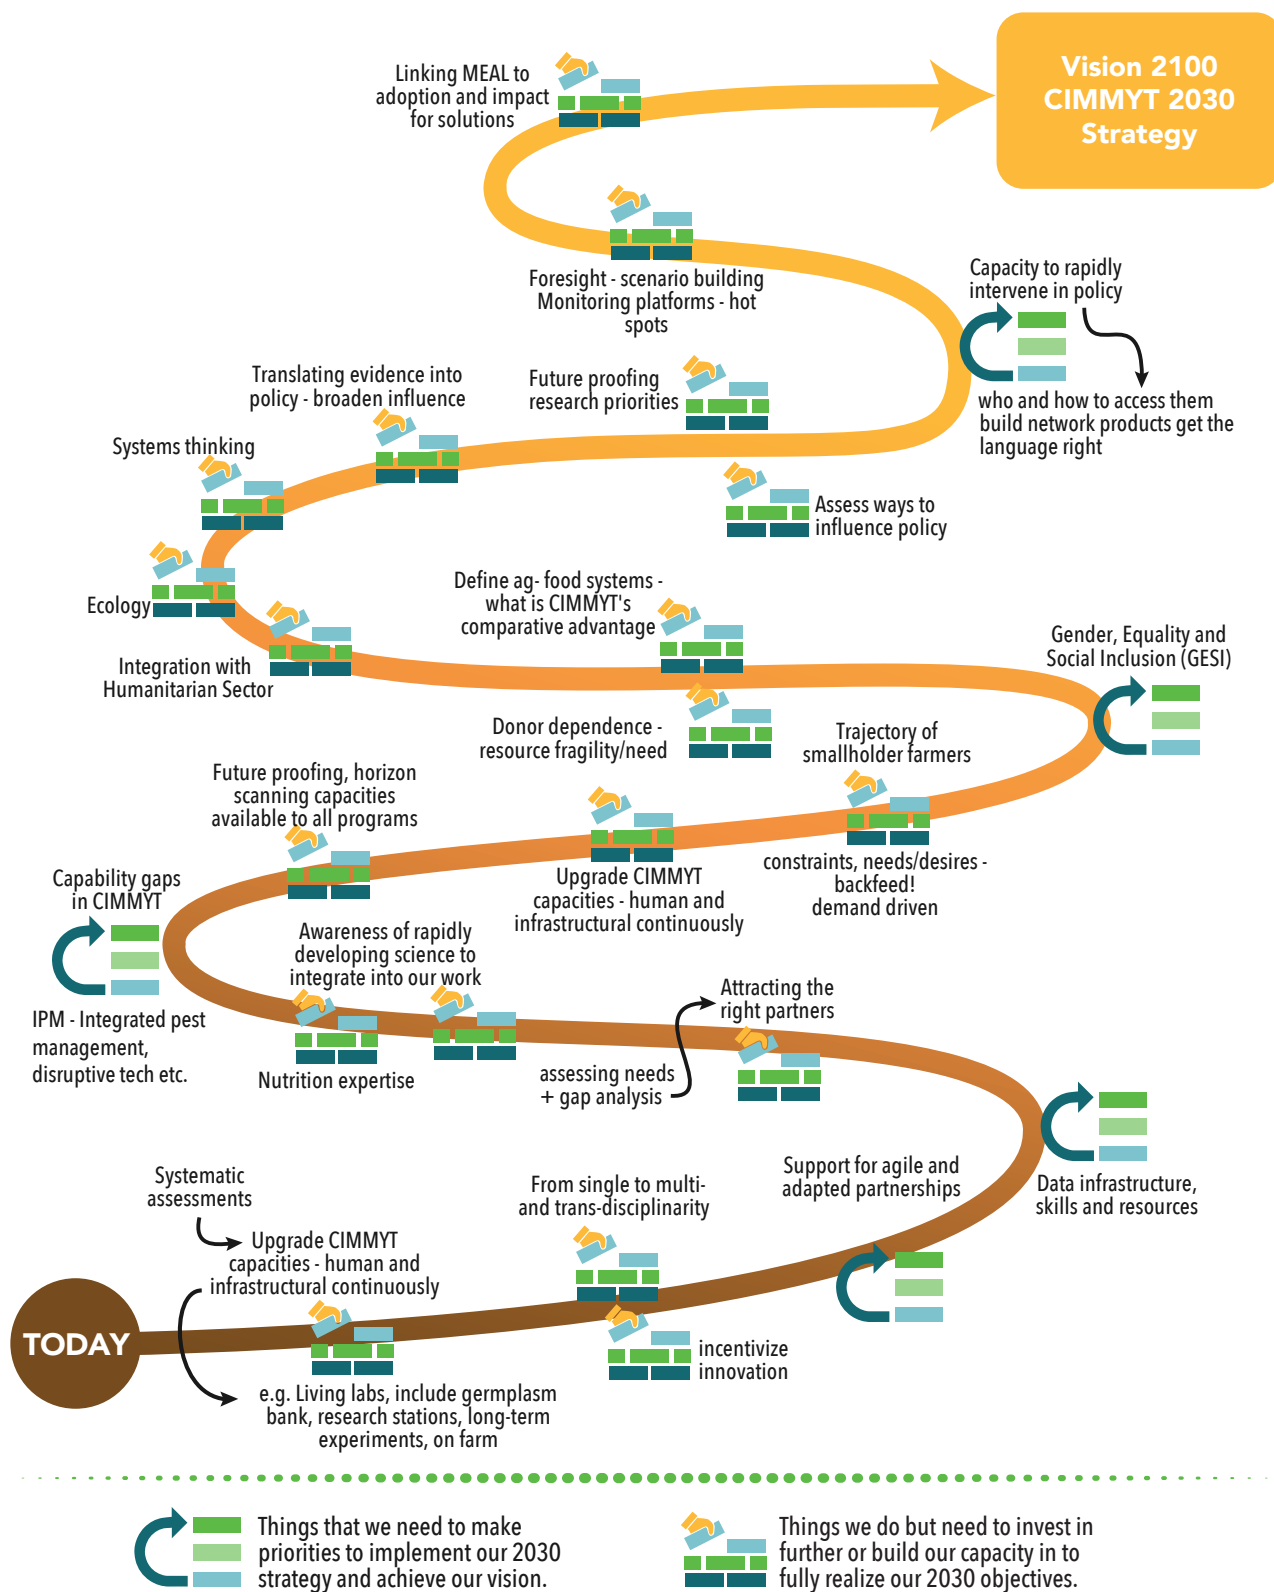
Vision 2100 CIMMYT 2030 Strategy

Linking MEAL to adoption and impact for solutions

Foresight - scenario building Monitoring platforms - hot spots

Capacity to rapidly intervene in policy

who and how to access them build network products get the language right

Translating evidence into policy - broaden influence

Future proofing research priorities

Systems thinking

Assess ways to influence policy

Ecology

Define ag- food systems - what is CIMMYT's comparative advantage

Gender, Equality and Social Inclusion (GESI)

Integration with Humanitarian Sector

Donor dependence - resource fragility/need

Trajectory of smallholder farmers

Future proofing, horizon scanning capacities available to all programs

constraints, needs/desires - backfeed! demand driven

Upgrade CIMMYT capacities - human and infrastructural continuously

Capability gaps in CIMMYT

Awareness of rapidly developing science to integrate into our work

IPM - Integrated pest management, disruptive tech etc.

Nutrition expertise

Attracting the right partners

assessing needs + gap analysis

Data infrastructure, skills and resources

Systematic assessments

Support for agile and adapted partnerships

From single to multi- and trans-disciplinarity

Upgrade CIMMYT capacities - human and infrastructural continuously

TODAY

incentivize innovation

e.g. Living labs, include germplasm bank, research stations, long-term experiments, on farm

Things that we need to make priorities to implement our 2030 strategy and achieve our vision.

Things we do but need to invest in further or build our capacity in to fully realize our 2030 objectives.